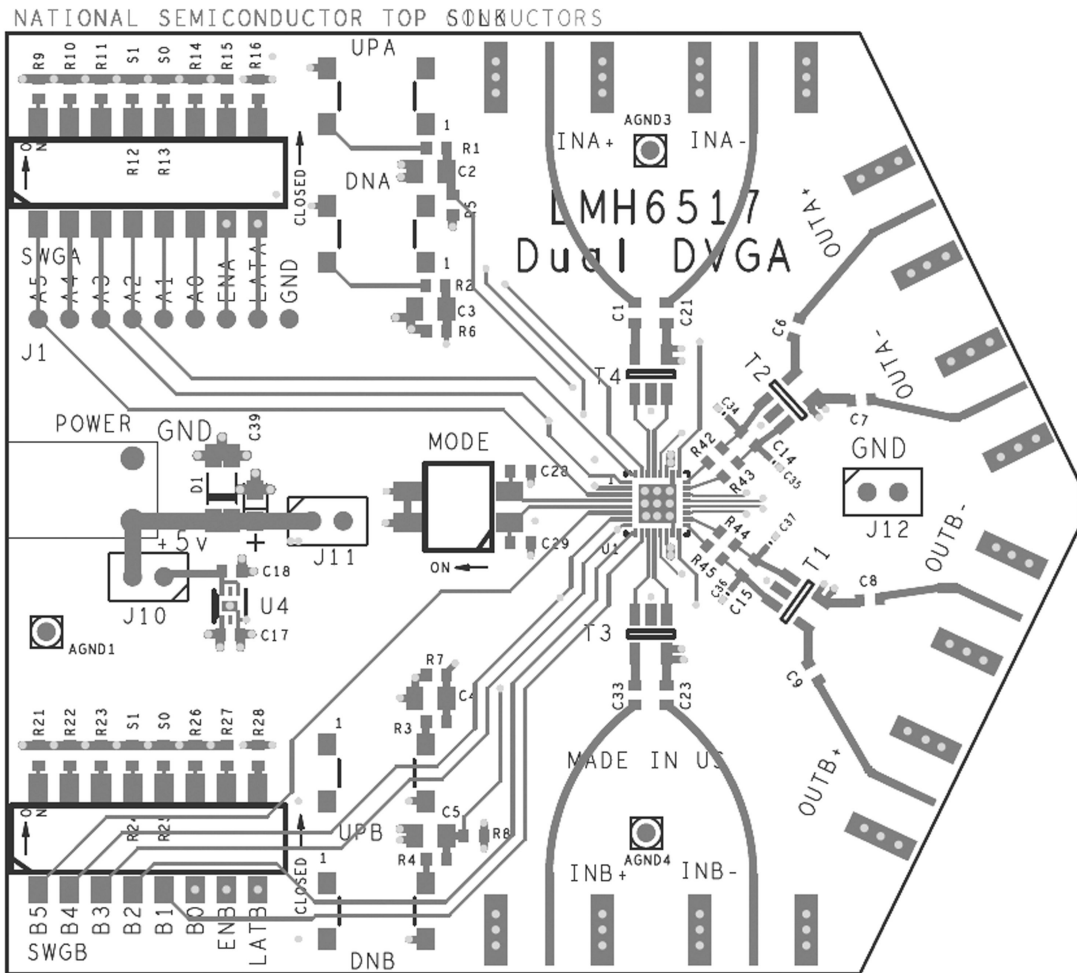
NATIONAL SEMICONDUCTOR TOP SILK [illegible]

R9 R10 R11 S1 S0 R14 R15 R16

UPA

ON

R12 R13

CLOSED

DNA

1

R1

C2

R5

1

R2

C3

R6

SWGA

A5 A4 A3 A2 A1 A0 ENA LATA GND

J1

AGND3

INA+

INA-

LMH6517

Dual DVGA

OUTA+

C1

C21

C6

T4

T2

OUTA-

C34

R42

C14

C7

C35

R43

GND

POWER

GND

C39

MODE

C28

D1

+5V

J11

C29

ON

U1

R44

C37

R45

C36

C15

T1

J12

OUTB-

C8

C18

J10

U4

C17

AGND1

T3

C9

R7

C4

R21 R22 R23 S1 S0 R26 R27 R28

1

R3

C33

C23

MADE IN US

OUTB+

ON

C5

R8

UPB

R24 R25

R4

CLOSED

1

AGND4

INB+

INB-

B5 B4 B3 B2 B1 B0 ENB LATB

SWGB

DNB